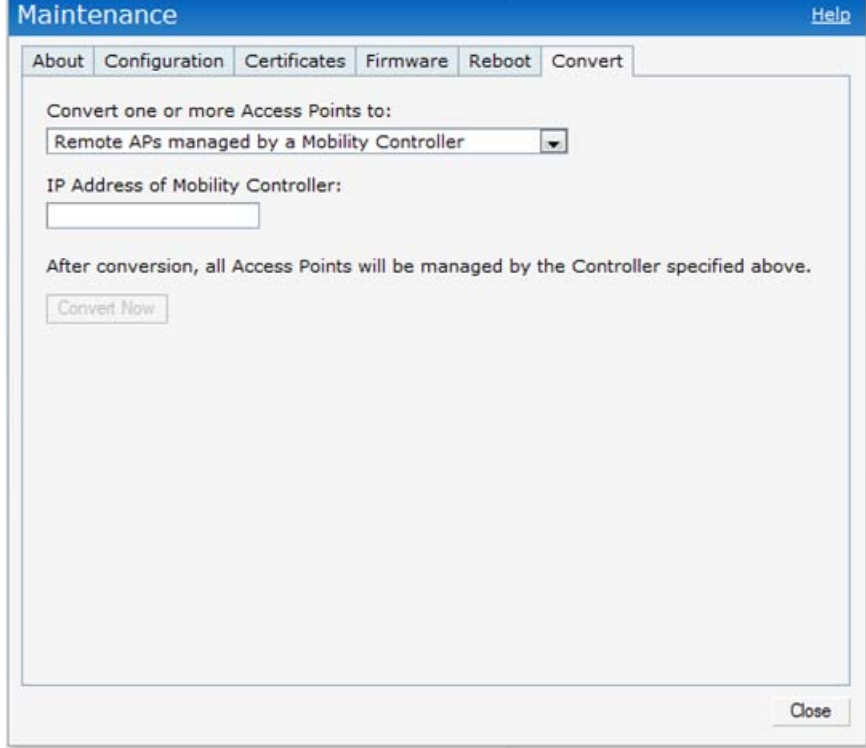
Maintenance

Help

About | Configuration | Certificates | Firmware | Reboot | Convert

Convert one or more Access Points to:

Remote APs managed by a Mobility Controller

IP Address of Mobility Controller:

After conversion, all Access Points will be managed by the Controller specified above.

Convert Now

Close